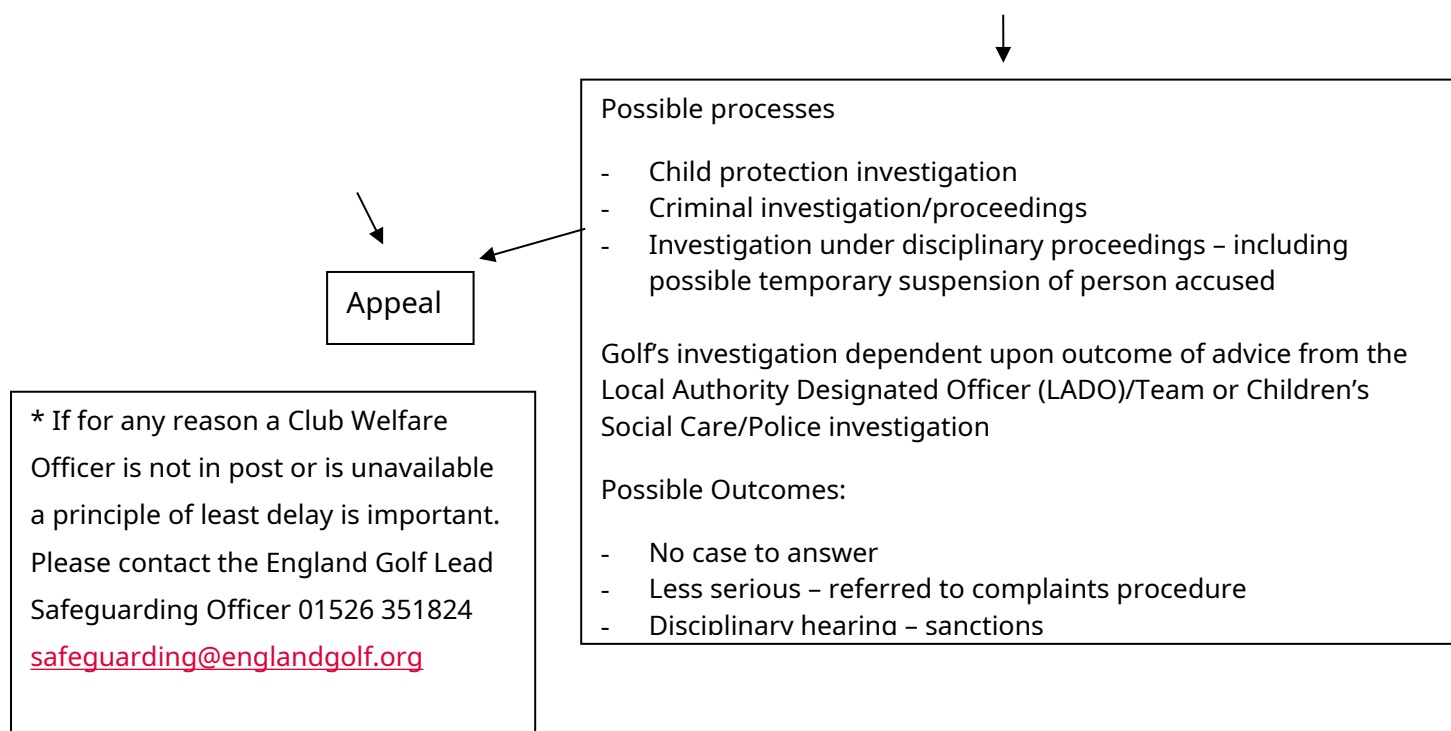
Possible processes

- Child protection investigation
- Criminal investigation/proceedings
- Investigation under disciplinary proceedings – including possible temporary suspension of person accused

Golf's investigation dependent upon outcome of advice from the Local Authority Designated Officer (LADO)/Team or Children's Social Care/Police investigation

Possible Outcomes:

- No case to answer
- Less serious – referred to complaints procedure
- Disciplinary hearing – sanctions

Appeal

* If for any reason a Club Welfare Officer is not in post or is unavailable a principle of least delay is important. Please contact the England Golf Lead Safeguarding Officer 01526 351824 safeguarding@englandgolf.org